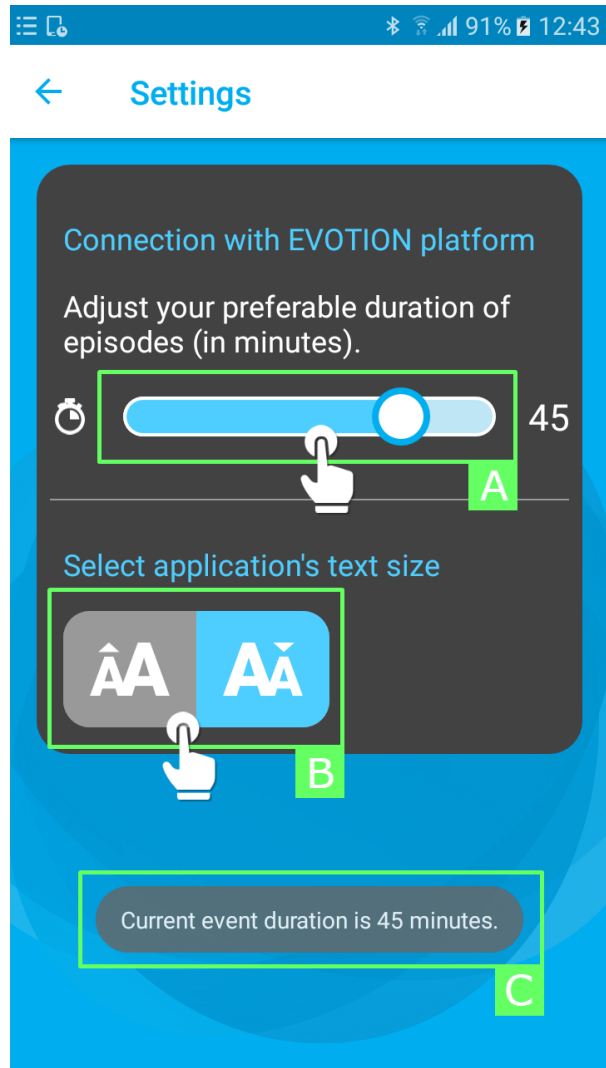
91% 12:43

Settings

Connection with EVOTION platform

Adjust your preferable duration of episodes (in minutes).

45

A

Select application's text size

AA AA

B

Current event duration is 45 minutes.

C